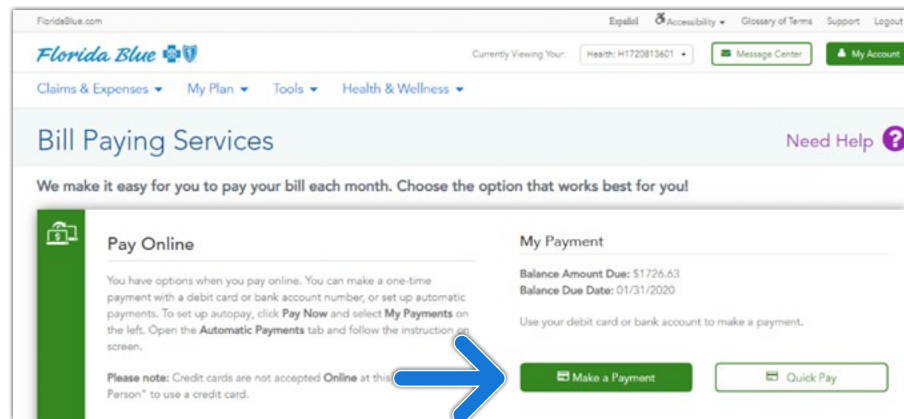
FloridaBlue.com

Español Accessibility Glossary of Terms Support Logout

Florida Blue

Currently Viewing Your: Health: H1720813601

Message Center

My Account

Claims & Expenses My Plan Tools Health & Wellness

Bill Paying Services

Need Help ?

We make it easy for you to pay your bill each month. Choose the option that works best for you!

Pay Online

You have options when you pay online. You can make a one-time payment with a debit card or bank account number, or set up automatic payments. To set up autopay, click **Pay Now** and select **My Payments** on the left. Open the **Automatic Payments** tab and follow the instruction on screen.

**Please note:** Credit cards are not accepted **Online** at this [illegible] Person" to use a credit card.

My Payment

Balance Amount Due: $1726.63
Balance Due Date: 01/31/2020

Use your debit card or bank account to make a payment.

Make a Payment

Quick Pay